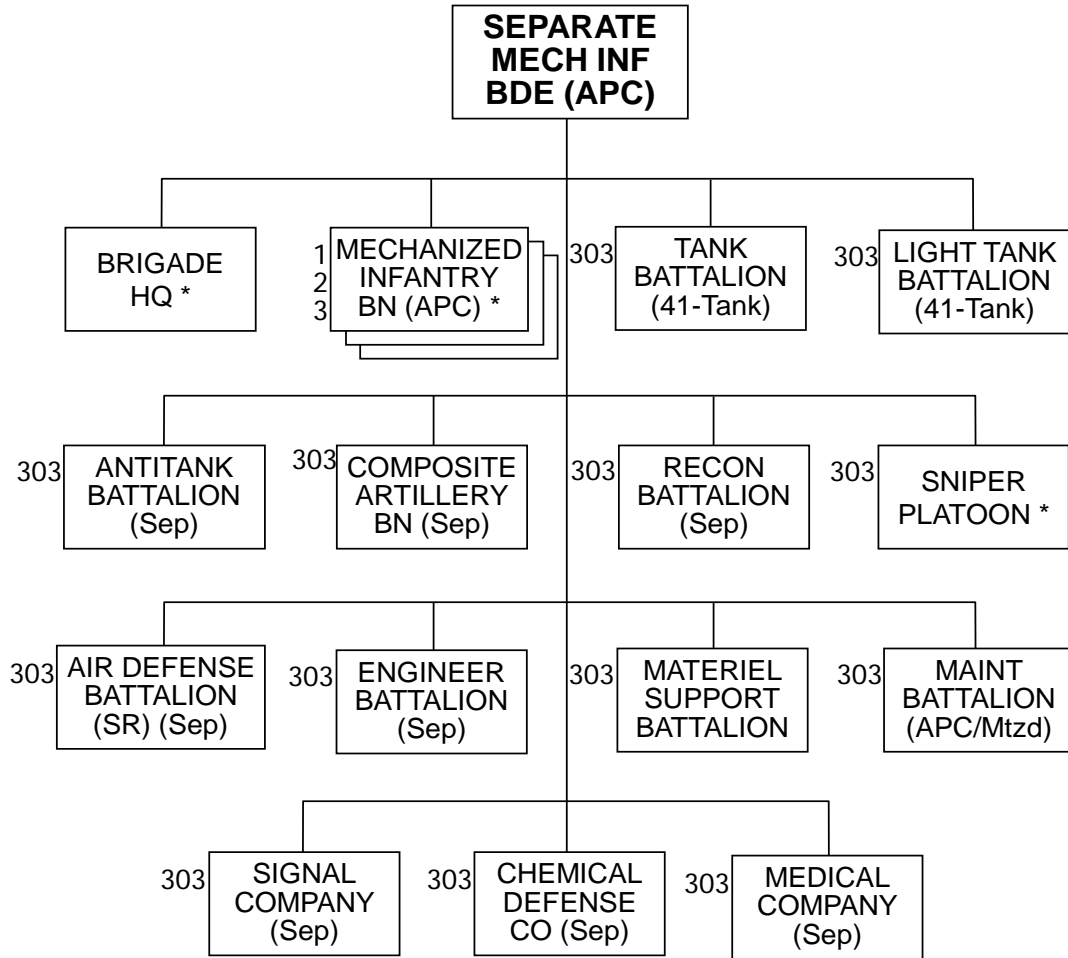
SEPARATE MECH INF BDE (APC)

BRIGADE HQ *

1
2
3
MECHANIZED INFANTRY BN (APC) *

303
TANK BATTALION (41-Tank)

303
LIGHT TANK BATTALION (41-Tank)

303
ANTITANK BATTALION (Sep)

303
COMPOSITE ARTILLERY BN (Sep)

303
RECON BATTALION (Sep)

303
SNIPER PLATOON *

303
AIR DEFENSE BATTALION (SR) (Sep)

303
ENGINEER BATTALION (Sep)

303
MATERIEL SUPPORT BATTALION

303
MAINT BATTALION (APC/Mtzd)

303
SIGNAL COMPANY (Sep)

303
CHEMICAL DEFENSE CO (Sep)

303
MEDICAL COMPANY (Sep)